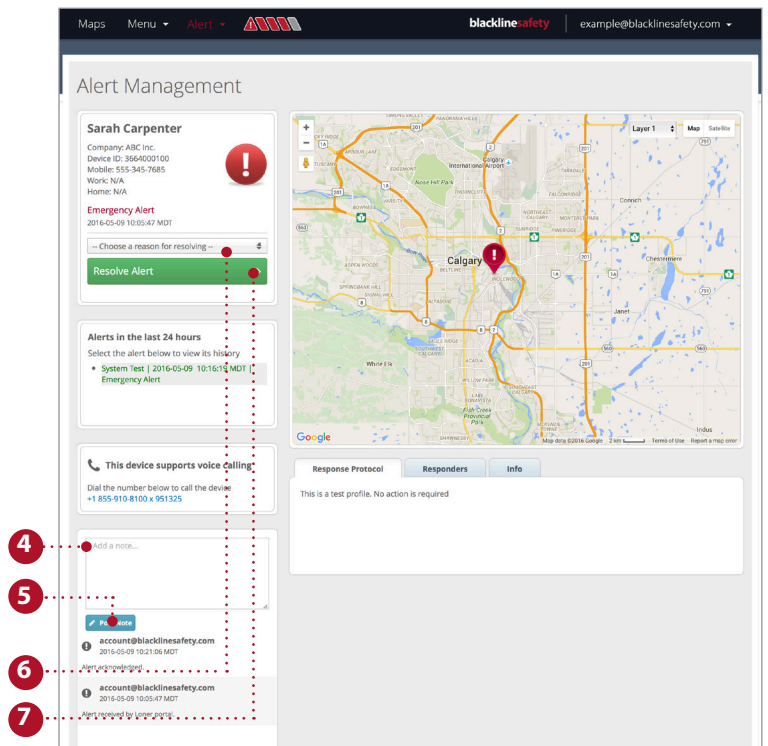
Maps Menu ▾ Alert ▾ blacklinesafety example@blacklinesafety.com ▾

Alert Management

Sarah Carpenter

Company: ABC Inc.
Device ID: 3664000100
Mobile: 555-345-7685
Work: N/A
Home: N/A

Emergency Alert
2016-05-09 10:05:47 MDT

-- Choose a reason for resolving --

Resolve Alert

Alerts in the last 24 hours

Select the alert below to view its history

System Test | 2016-05-09 10:16:19 MDT | Emergency Alert

This device supports voice calling

Dial the number below to call the device
+1 855-910-8100 x 951325

Add a note...

Post Note

account@blacklinesafety.com
2016-05-09 10:21:06 MDT
Alert acknowledged

account@blacklinesafety.com
2016-05-09 10:05:47 MDT
Alert received by Loner portal

4
5
6
7

Layer 1 Map Satellite

Calgary International Airport
Nose Hill Park
Calgary
Chestermere
Conrich
Janet
Indus
Fish Creek Provincial Park
Edgemont
Falconridge
Beltline
Millrise
White Elk

Google
Map data ©2016 Google 2 km Terms of Use Report a map error

Response Protocol Responders Info

This is a test profile. No action is required